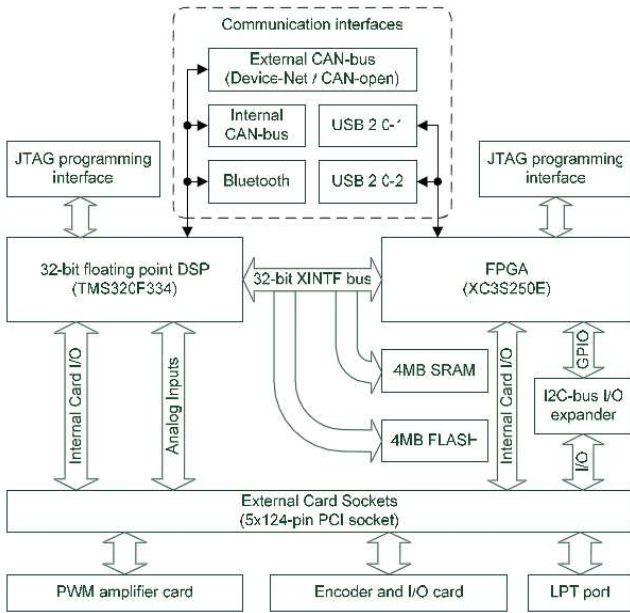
Communication interfaces

External CAN-bus (Device-Net / CAN-open)

Internal CAN-bus

USB 2.0-1

Bluetooth

USB 2.0-2

JTAG programming interface

JTAG programming interface

32-bit floating point DSP (TMS320F334)

32-bit XINTF bus

FPGA (XC3S250E)

4MB SRAM

4MB FLASH

GPIO

I2C-bus I/O expander

Internal Card I/O

Analog Inputs

Internal Card I/O

I/O

External Card Sockets (5x124-pin PCI socket)

PWM amplifier card

Encoder and I/O card

LPT port